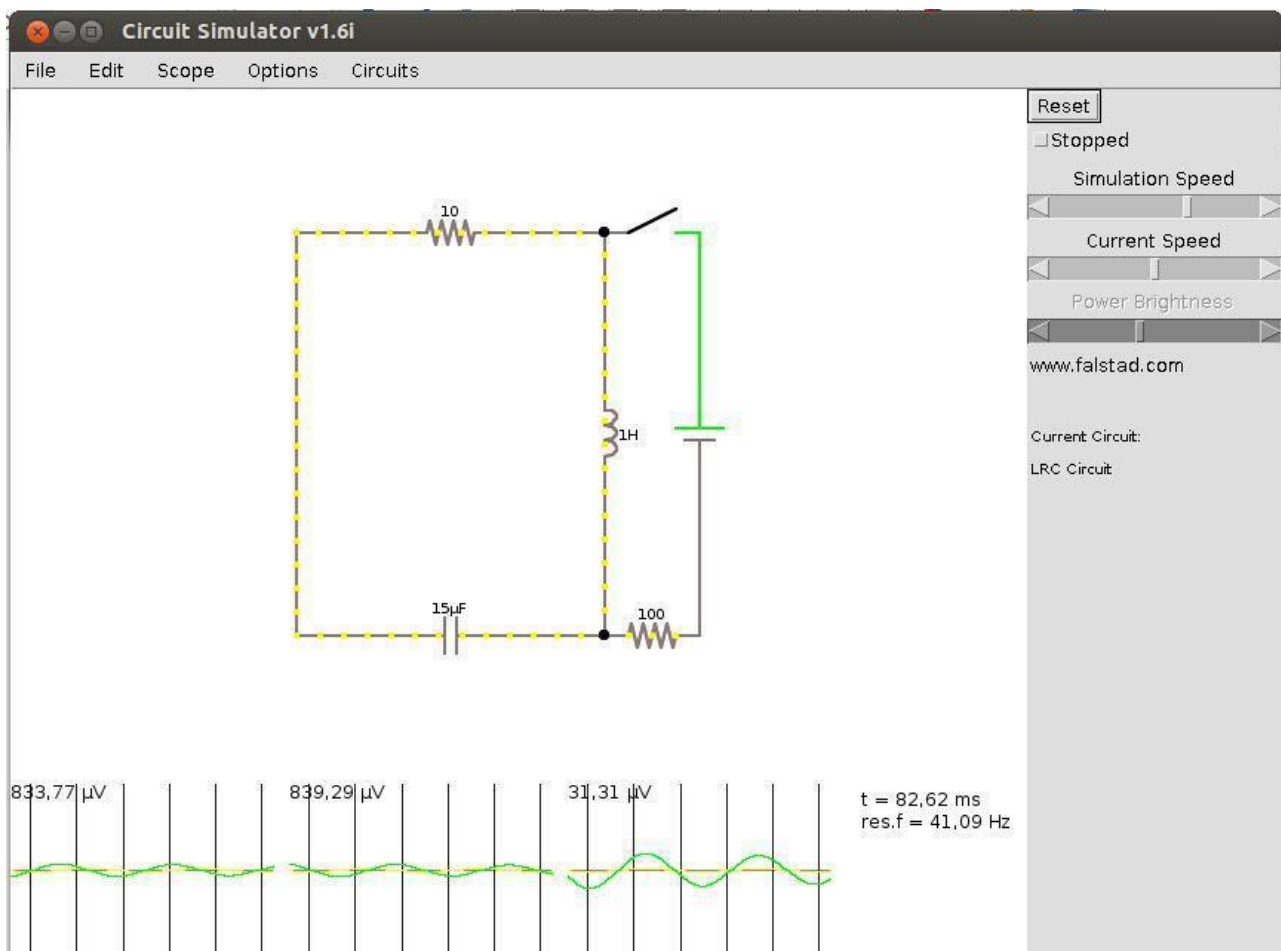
Circuit Simulator v1.6i

File Edit Scope Options Circuits

Reset

Stopped

Simulation Speed

Current Speed

Power Brightness

www.falstad.com

Current Circuit:

LRC Circuit

10

1H

15μF

100

833,77 μV

839,29 μV

31,31 μV

t = 82,62 ms
res.f = 41,09 Hz